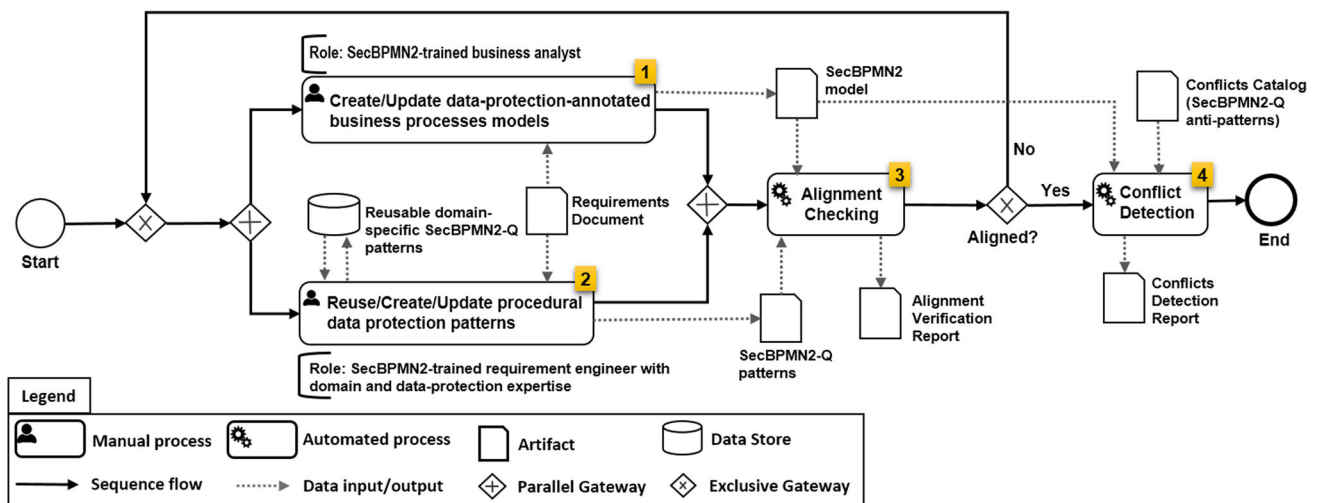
Role: SecBPMN2-trained business analyst

1

Create/Update data-protection-annotated business processes models

SecBPMN2 model

Conflicts Catalog (SecBPMN2-Q anti-patterns)

No

Reusable domain-specific SecBPMN2-Q patterns

Requirements Document

3

Alignment Checking

Yes

4

Conflict Detection

Start

Aligned?

End

2

Reuse/Create/Update procedural data protection patterns

Alignment Verification Report

Conflicts Detection Report

SecBPMN2-Q patterns

Role: SecBPMN2-trained requirement engineer with domain and data-protection expertise

Legend

Manual process

Automated process

Artifact

Data Store

Sequence flow

Data input/output

Parallel Gateway

Exclusive Gateway